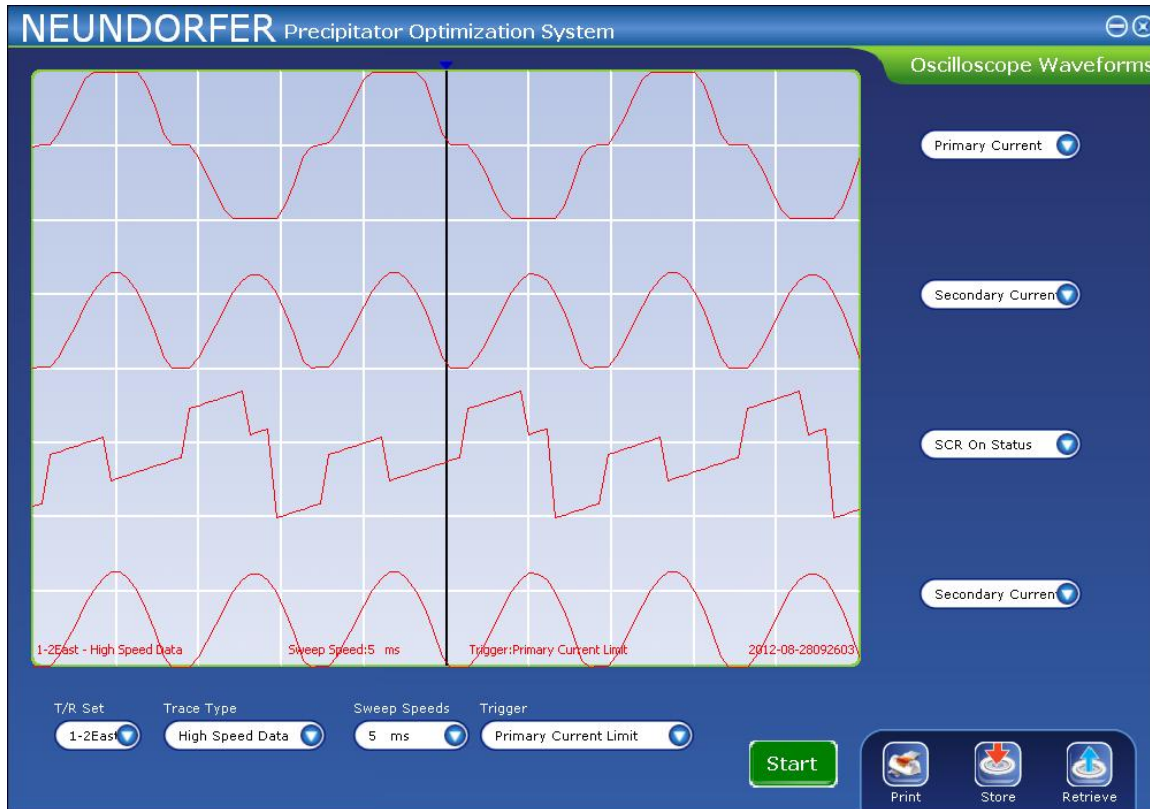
NEUNDORFER Precipitator Optimization System

Oscilloscope Waveforms

Primary Current

Secondary Curren

SCR On Status

Secondary Curren

1-2East - High Speed Data
Sweep Speed:5 ms
Trigger:Primary Current Limit
2012-08-28092603

T/R Set
1-2East

Trace Type
High Speed Data

Sweep Speeds
5 ms

Trigger
Primary Current Limit

Start

Print
Store
Retrieve